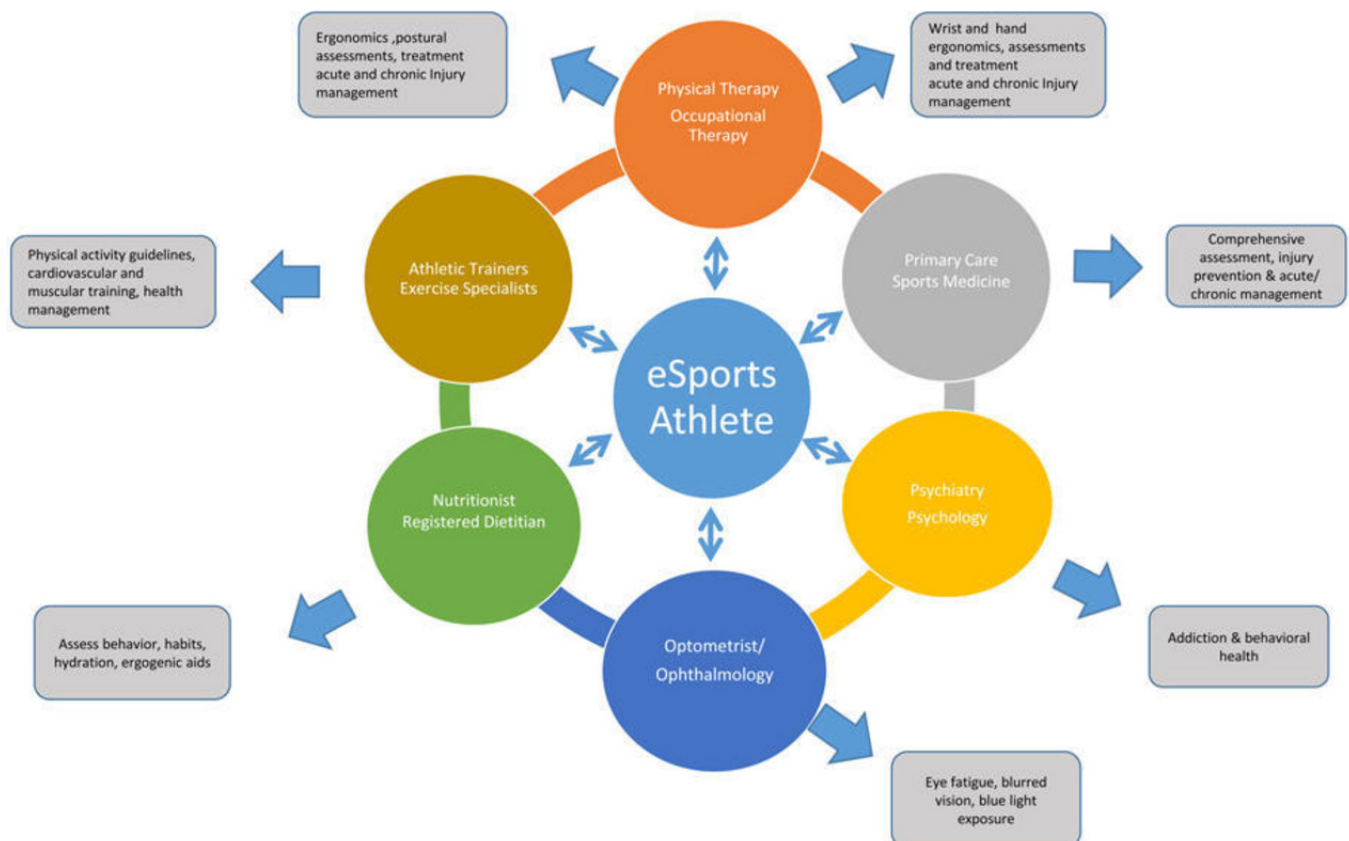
Ergonomics ,postural assessments, treatment acute and chronic Injury management

Physical Therapy
Occupational Therapy

Wrist and hand ergonomics, assessments and treatment acute and chronic Injury management

Physical activity guidelines, cardiovascular and muscular training, health management

Athletic Trainers
Exercise Specialists

Primary Care
Sports Medicine

Comprehensive assessment, injury prevention & acute/ chronic management

eSports Athlete

Nutritionist
Registered Dietitian

Psychiatry
Psychology

Assess behavior, habits, hydration, ergogenic aids

Optometrist/
Ophthalmology

Addiction & behavioral health

Eye fatigue, blurred vision, blue light exposure